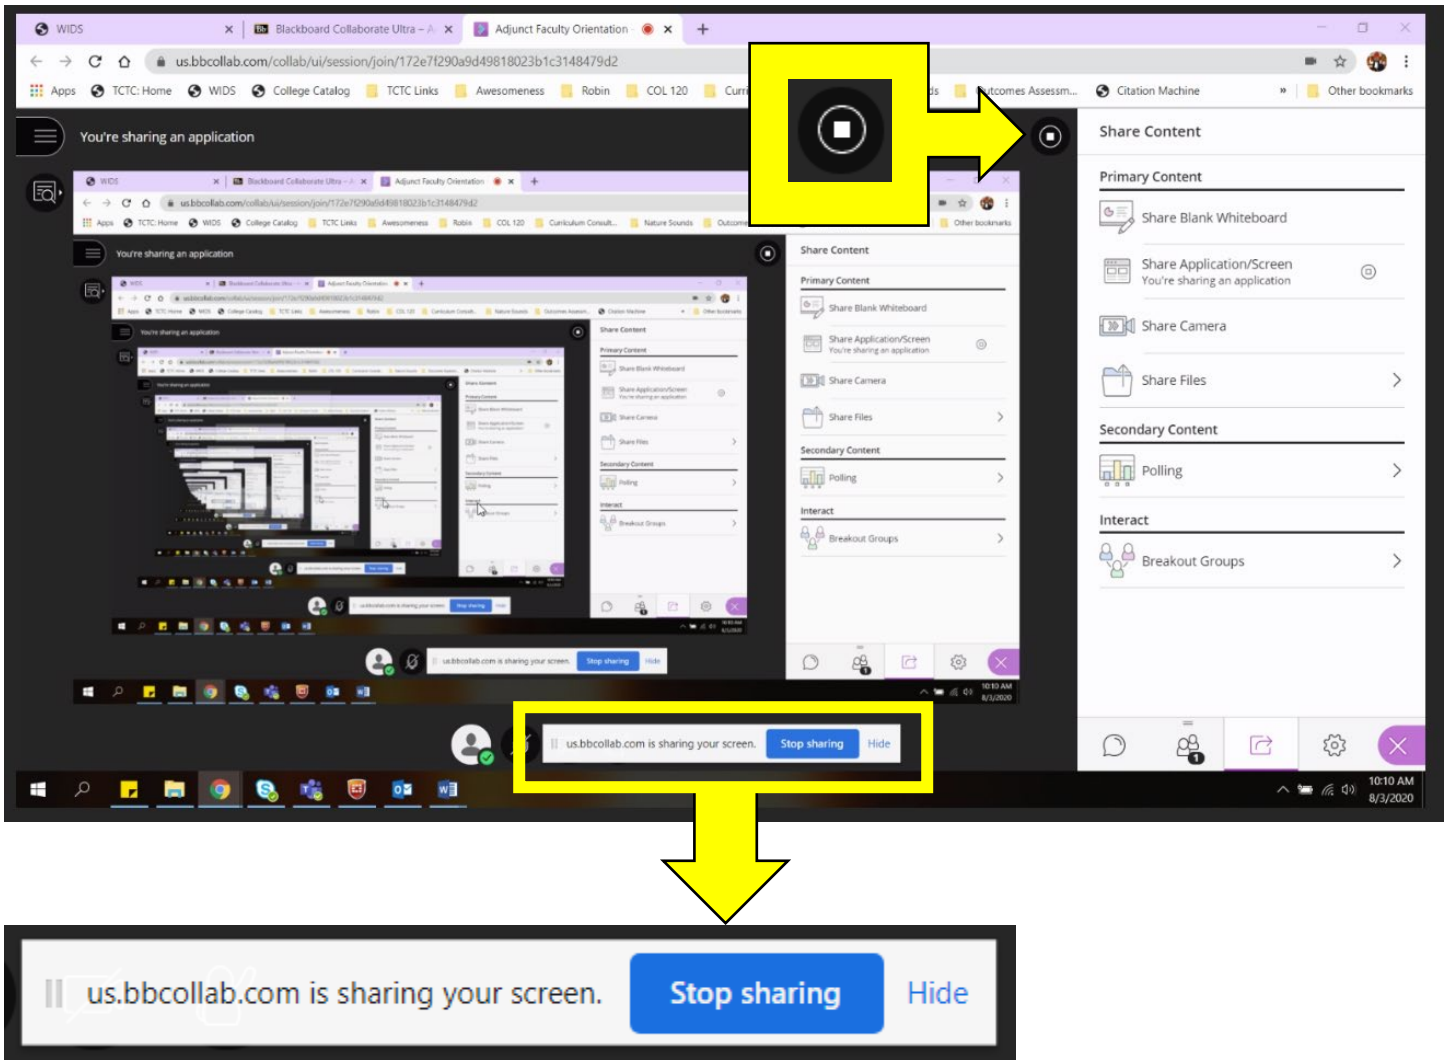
WIDS
Blackboard Collaborate Ultra – A
Adjunct Faculty Orientation
us.bbcollab.com/collab/ui/session/join/172e7f290a9d49818023b1c3148479d2
Apps TCTC: Home WIDS College Catalog TCTC Links Awesomeness Robin COL 120 Curri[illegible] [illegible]ds Outcomes Assessm... Citation Machine » Other bookmarks

You're sharing an application

Share Content
Primary Content
Share Blank Whiteboard
Share Application/Screen
You're sharing an application
Share Camera
Share Files
Secondary Content
Polling
Interact
Breakout Groups

us.bbcollab.com is sharing your screen. Stop sharing Hide

10:10 AM
8/3/2020

us.bbcollab.com is sharing your screen. Stop sharing Hide